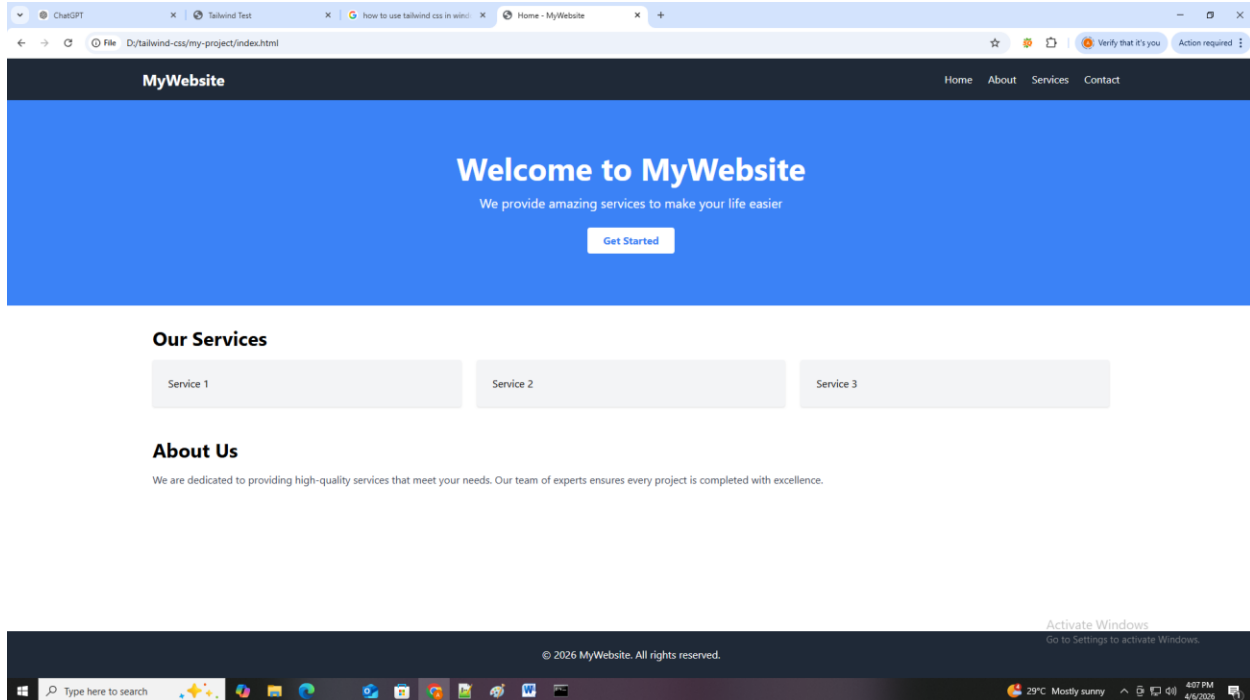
ChatGPT
Tailwind Test
how to use tailwind css in wind
Home - MyWebsite

File D:/tailwind-css/my-project/index.html
Verify that it's you
Action required

MyWebsite
Home About Services Contact

Welcome to MyWebsite
We provide amazing services to make your life easier
Get Started

Our Services
Service 1
Service 2
Service 3

About Us
We are dedicated to providing high-quality services that meet your needs. Our team of experts ensures every project is completed with excellence.

Activate Windows
Go to Settings to activate Windows.

© 2026 MyWebsite. All rights reserved.

Type here to search
29°C Mostly sunny
4:07 PM
4/6/2026